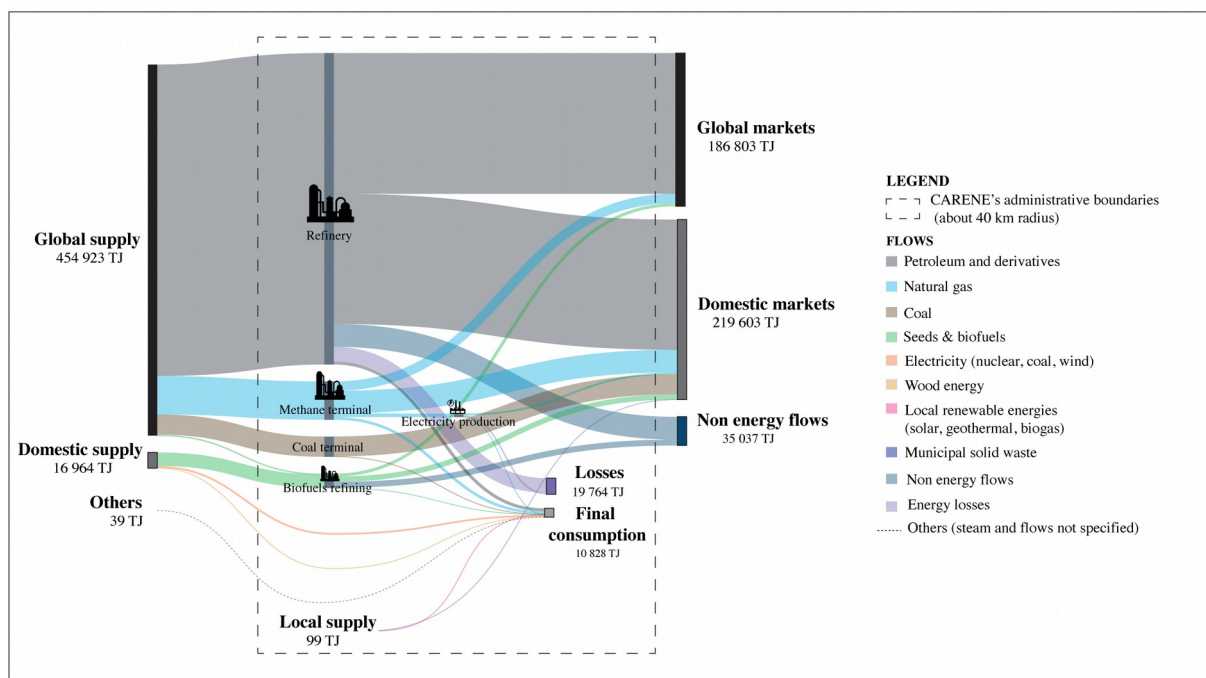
Global supply
454 923 TJ

Domestic supply
16 964 TJ

Others
39 TJ

Refinery

Methane terminal

Coal terminal

Biofuels refining

Electricity production

Local supply
99 TJ

Losses
19 764 TJ

Final consumption
10 828 TJ

Global markets
186 803 TJ

Domestic markets
219 603 TJ

Non energy flows
35 037 TJ

LEGEND
CARENE's administrative boundaries (about 40 km radius)

FLOWS
Petroleum and derivatives
Natural gas
Coal
Seeds & biofuels
Electricity (nuclear, coal, wind)
Wood energy
Local renewable energies (solar, geothermal, biogas)
Municipal solid waste
Non energy flows
Energy losses
Others (steam and flows not specified)